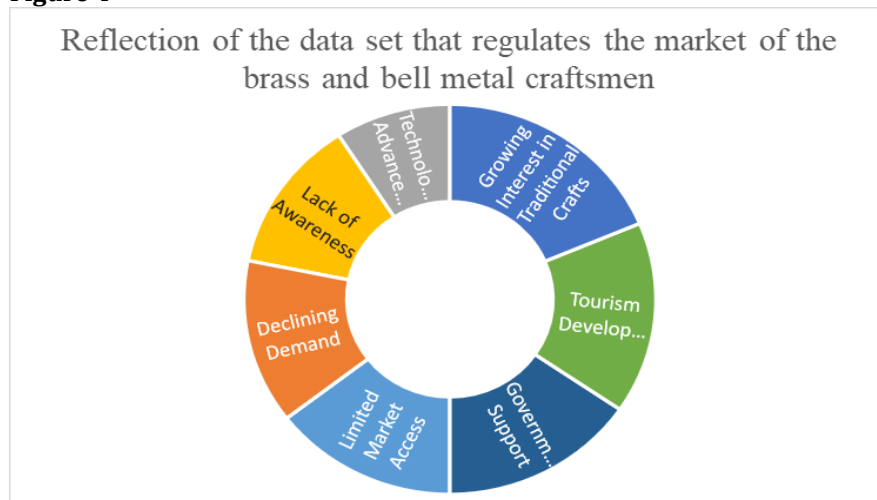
Figure 1

Reflection of the data set that regulates the market of the brass and bell metal craftsmen

Growing Interest in Traditional Crafts

Tourism Develop...

Governm... Support

Limited Market Access

Declining Demand

Lack of Awareness

Technolo... Advance...